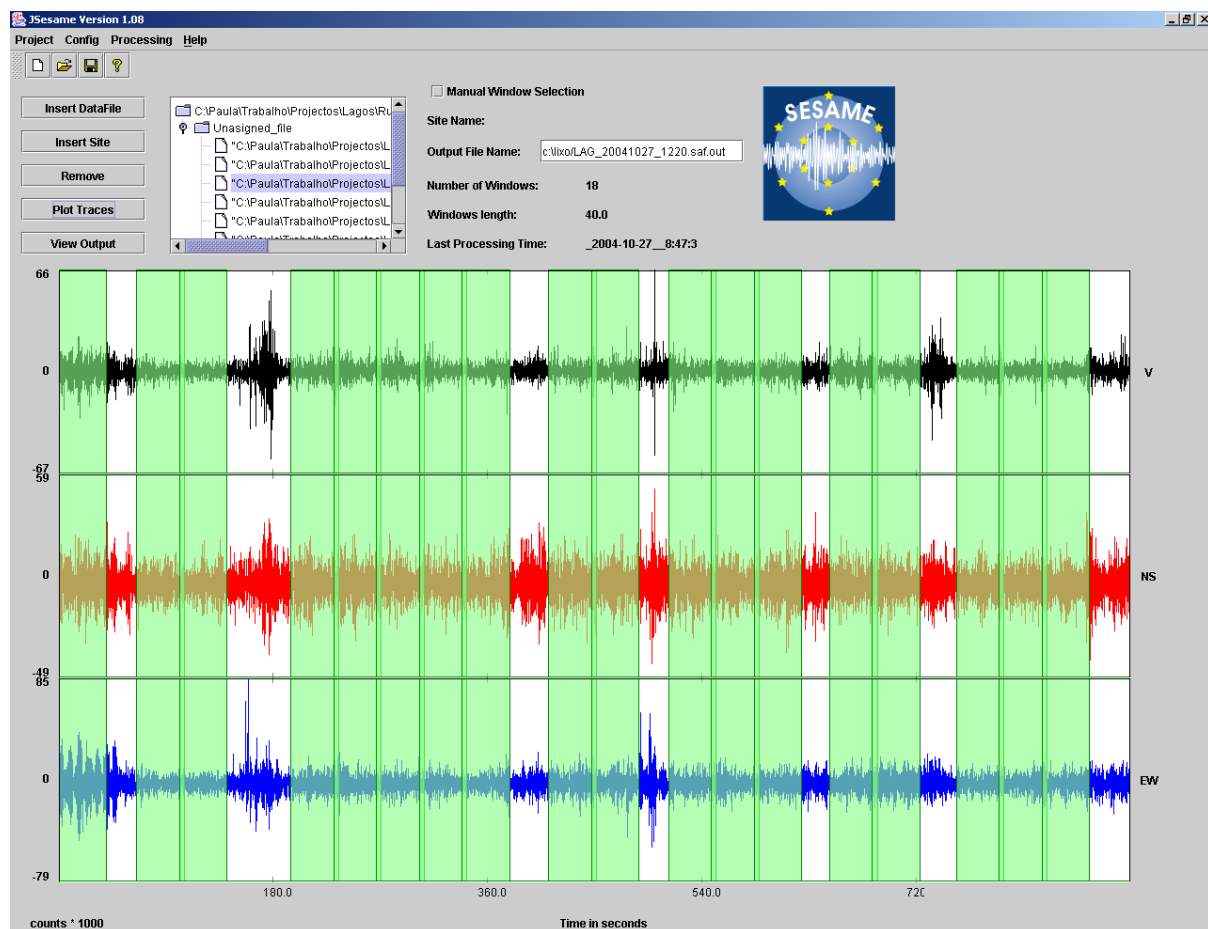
JSesame Version 1.08

Project Config Processing Help

Insert DataFile

Insert Site

Remove

Plot Traces

View Output

C:\Paula\Trabalho\Projectos\Lagos\Ru
Unasigned_file
"C:\Paula\Trabalho\Projectos\L
"C:\Paula\Trabalho\Projectos\L
"C:\Paula\Trabalho\Projectos\L
"C:\Paula\Trabalho\Projectos\L
"C:\Paula\Trabalho\Projectos\L
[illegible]

Manual Window Selection

Site Name:

Output File Name: c:\lixo/LAG_20041027_1220.saf.out

Number of Windows: 18

Windows length: 40.0

Last Processing Time: _2004-10-27__8:47:3

SESAME

66

0

-67

V

59

0

-49

NS

85

0

-79

EW

180.0

360.0

540.0

720

counts * 1000

Time in seconds